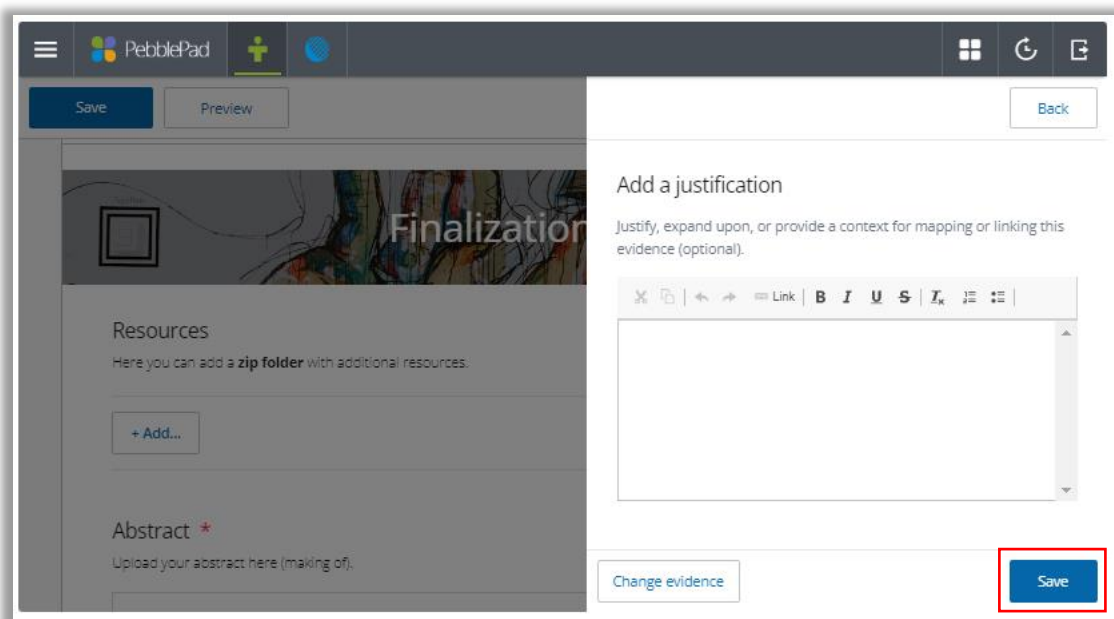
PebblePad

Save

Preview

Back

Finalization

Add a justification

Justify, expand upon, or provide a context for mapping or linking this evidence (optional).

Link B I U S $I_x$

Resources

Here you can add a **zip folder** with additional resources.

+ Add...

Abstract *

Upload your abstract here (making of).

Change evidence

Save